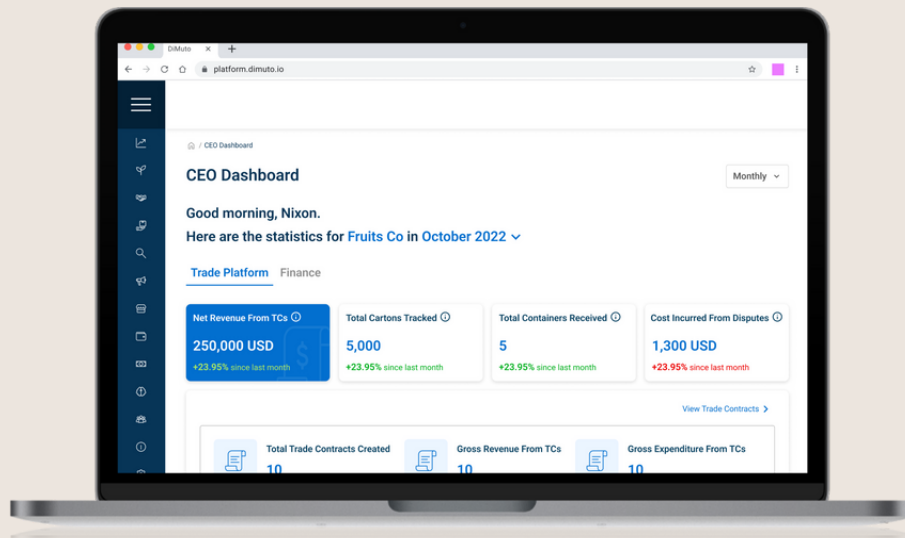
DiMuto

platform.dimuto.io

/ CEO Dashboard

CEO Dashboard

Monthly

Good morning, Nixon.

Here are the statistics for Fruits Co in October 2022

Trade Platform Finance

Net Revenue From TCs
250,000 USD
+23.95% since last month

Total Cartons Tracked
5,000
+23.95% since last month

Total Containers Received
5
+23.95% since last month

Cost Incurred From Disputes
1,300 USD
+23.95% since last month

View Trade Contracts

Total Trade Contracts Created
10

Gross Revenue From TCs
10

Gross Expenditure From TCs
10